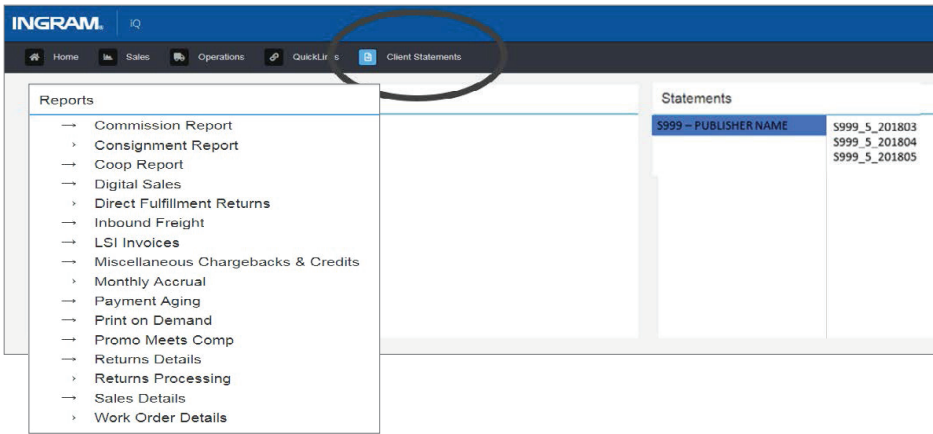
INGRAM. iQ

Home Sales Operations QuickLinks Client Statements

Reports

→ Commission Report
› Consignment Report
→ Coop Report
→ Digital Sales
› Direct Fulfillment Returns
→ Inbound Freight
→ LSI Invoices
→ Miscellaneous Chargebacks & Credits
› Monthly Accrual
→ Payment Aging
→ Print on Demand
→ Promo Meets Comp
→ Returns Details
› Returns Processing
→ Sales Details
› Work Order Details

Statements

S999 – PUBLISHER NAME

S999_5_201803
S999_5_201804
S999_5_201805